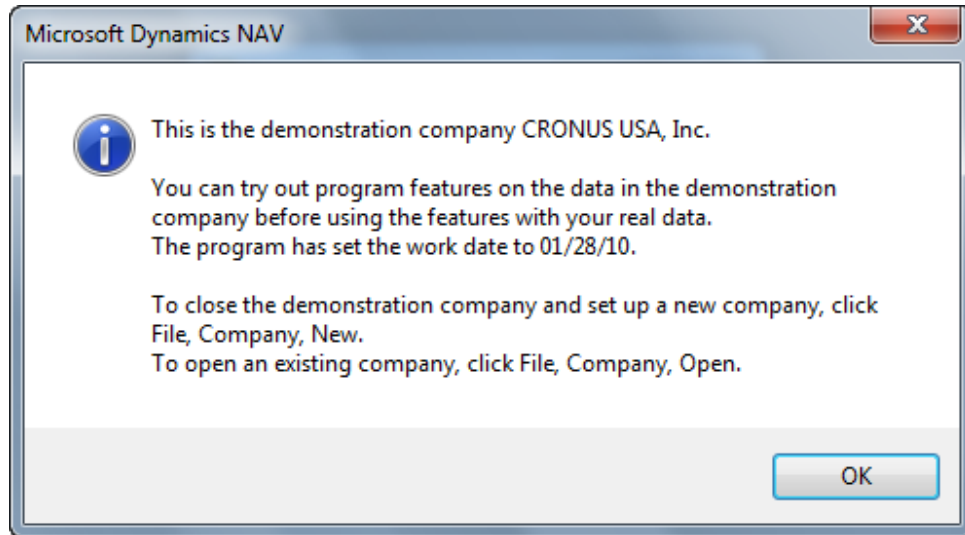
Microsoft Dynamics NAV

This is the demonstration company CRONUS USA, Inc.

You can try out program features on the data in the demonstration company before using the features with your real data.
The program has set the work date to 01/28/10.

To close the demonstration company and set up a new company, click File, Company, New.
To open an existing company, click File, Company, Open.

OK